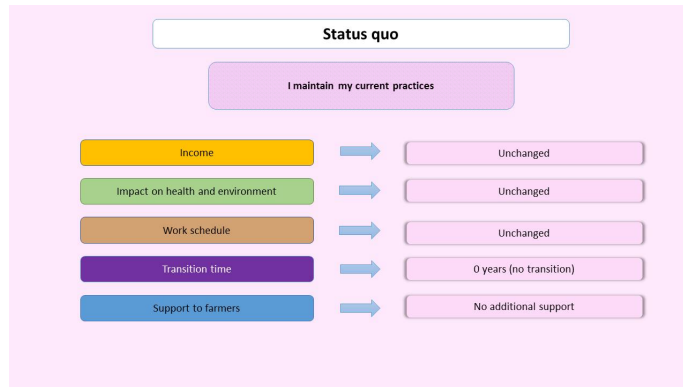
Status quo

I maintain my current practices

Income → Unchanged

Impact on health and environment → Unchanged

Work schedule → Unchanged

Transition time → 0 years (no transition)

Support to farmers → No additional support